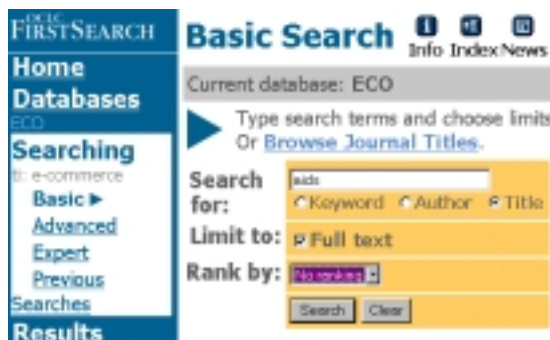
OCLC FirstSearch

Home
Databases
ECO
Searching
ti: e-commerce
Basic ▶
Advanced
Expert
Previous
Searches
Results

Basic Search

Info Index News

Current database: ECO

Type search terms and choose limits
Or Browse Journal Titles.

Search for: aids
Keyword Author Title

Limit to: Full text

Rank by: No ranking

Search Clear